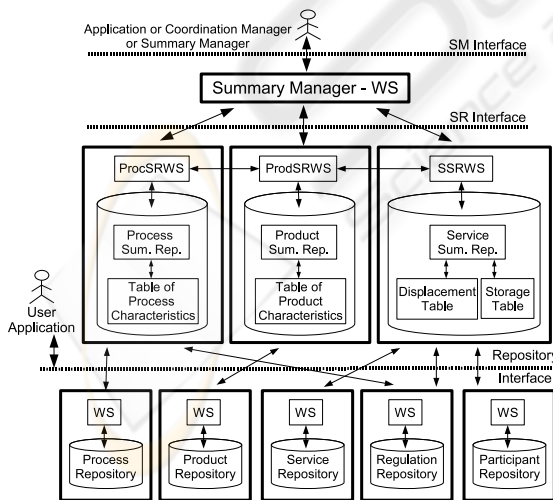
Application or Coordination Manager
or Summary Manager

SM Interface

Summary Manager - WS

SR Interface

ProcSRWS

ProdSRWS

SSRWS

Process Sum. Rep.

Table of Process Characteristics

Product Sum. Rep.

Table of Product Characteristics

Service Sum. Rep.

Displacement Table

Storage Table

User Application

Repository Interface

WS

WS

WS

WS

WS

Process Repository

Product Repository

Service Repository

Regulation Repository

Participant Repository